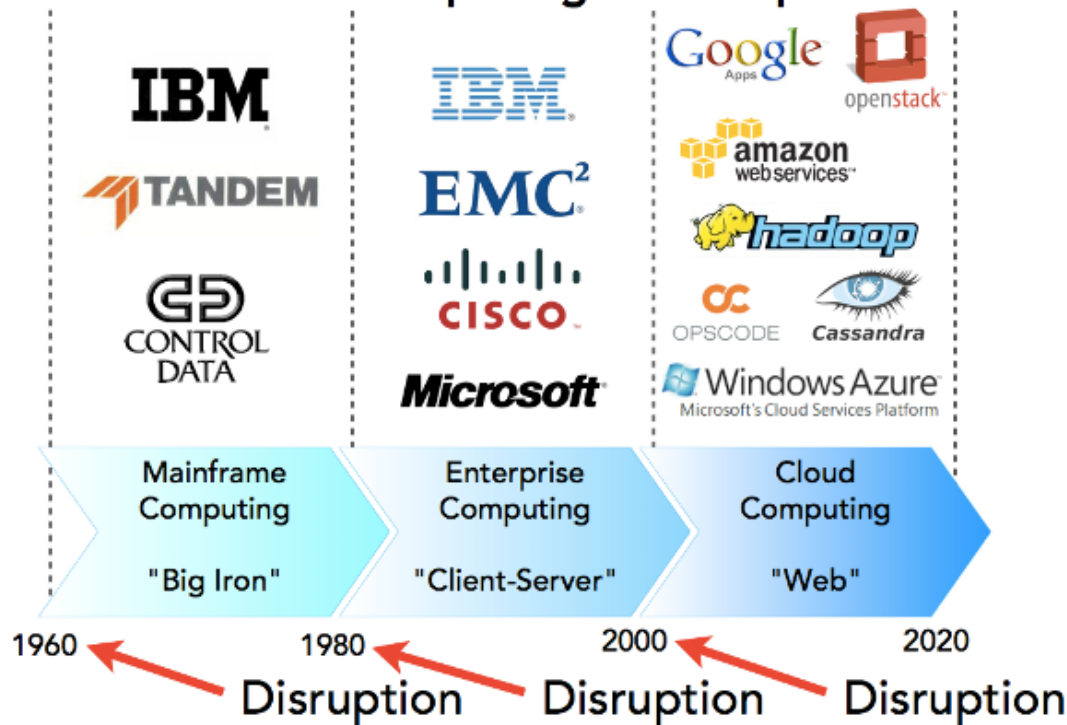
IBM

TANDEM

CONTROL DATA

IBM

EMC²

CISCO

Microsoft

Google Apps

openstack

amazon web services

hadoop

OPSCODE

Cassandra

Windows Azure
Microsoft's Cloud Services Platform

Mainframe Computing

"Big Iron"

Enterprise Computing

"Client-Server"

Cloud Computing

"Web"

1960

1980

2000

2020

Disruption

Disruption

Disruption